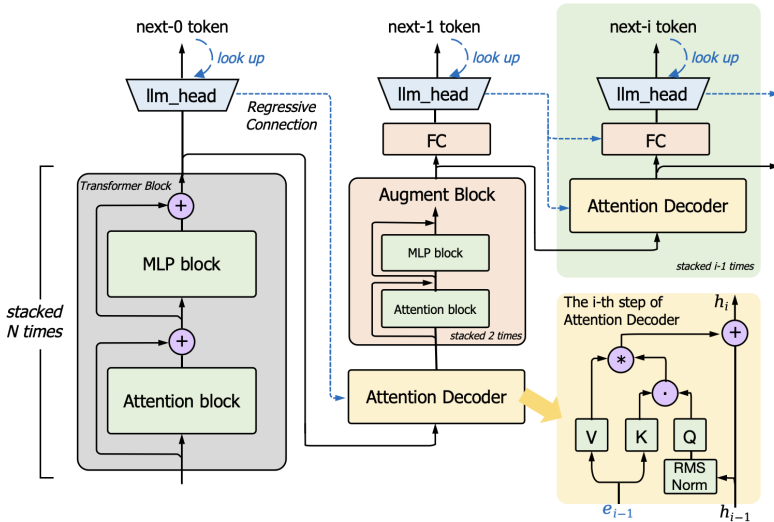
next-0 token
look up
llm_head
Regressive Connection
next-1 token
look up
llm_head
FC
next-i token
look up
llm_head
FC
Attention Decoder
stacked i-1 times
Transformer Block
+
MLP block
+
Attention block
stacked N times
Augment Block
MLP block
Attention block
stacked 2 times
Attention Decoder
The i-th step of Attention Decoder
$h_i$
+
*
·
V
K
Q
RMS Norm
$e_{i-1}$
$h_{i-1}$